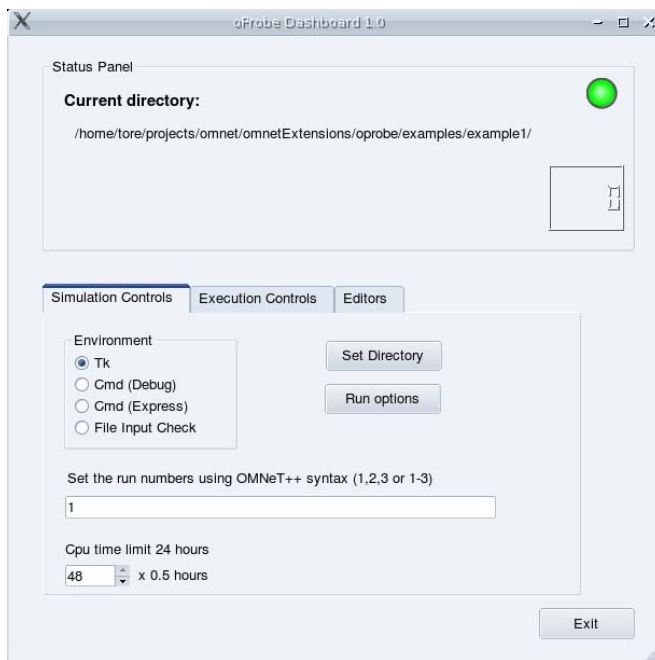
oProbe Dashboard 1.0

Status Panel

Current directory:

/home/tore/projects/omnet/omnetExtensions/oprobe/examples/example1/

Simulation Controls | Execution Controls | Editors

Environment
Tk
Cmd (Debug)
Cmd (Express)
File Input Check

Set Directory

Run options

Set the run numbers using OMNeT++ syntax (1,2,3 or 1-3)

1

Cpu time limit 24 hours

48 x 0.5 hours

Exit